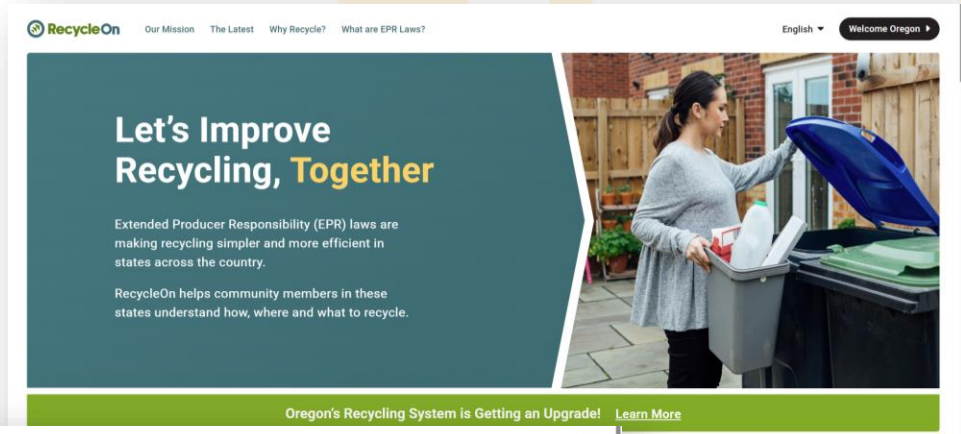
RecycleOn

Our Mission The Latest Why Recycle? What are EPR Laws?

English

Welcome Oregon

Let's Improve Recycling, Together

Extended Producer Responsibility (EPR) laws are making recycling simpler and more efficient in states across the country.

RecycleOn helps community members in these states understand how, where and what to recycle.

Oregon's Recycling System is Getting an Upgrade! Learn More